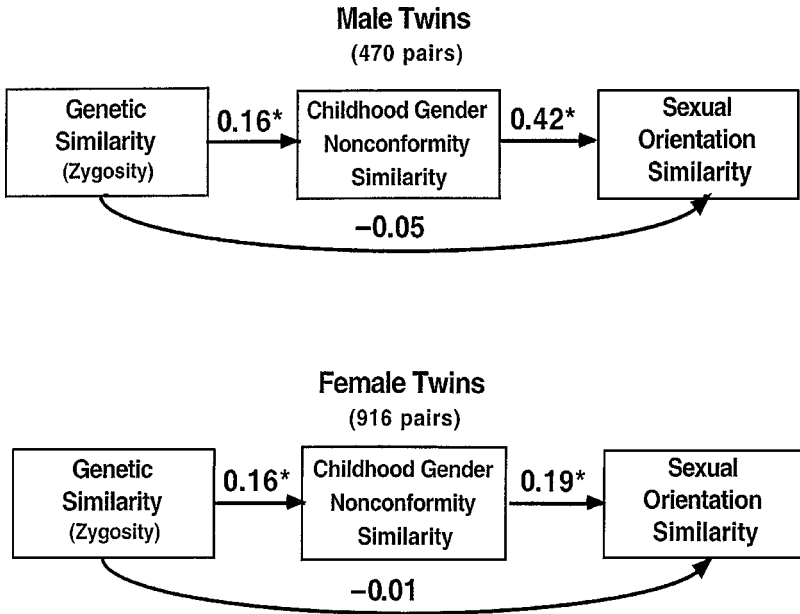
Male Twins
(470 pairs)

Genetic Similarity (Zygosity)

0.16*

Childhood Gender Nonconformity Similarity

0.42*

Sexual Orientation Similarity

−0.05

Female Twins
(916 pairs)

Genetic Similarity (Zygosity)

0.16*

Childhood Gender Nonconformity Similarity

0.19*

Sexual Orientation Similarity

−0.01